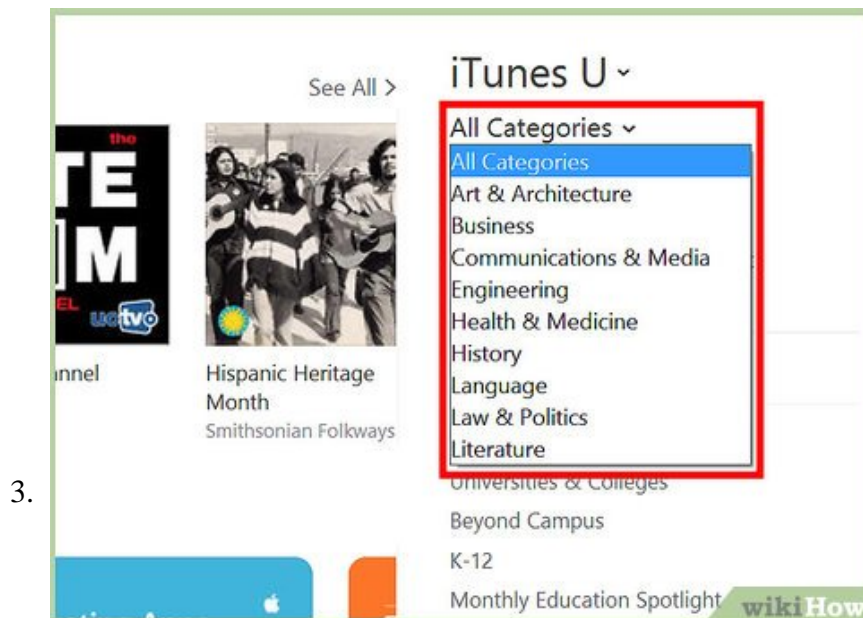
3.

See All >

the
TE
M
EL
uctv

nnel

Hispanic Heritage Month
Smithsonian Folkways

iTunes U

All Categories

All Categories
Art & Architecture
Business
Communications & Media
Engineering
Health & Medicine
History
Language
Law & Politics
Literature

Universities & Colleges
Beyond Campus
K-12
Monthly Education Spotlight

wikiHow